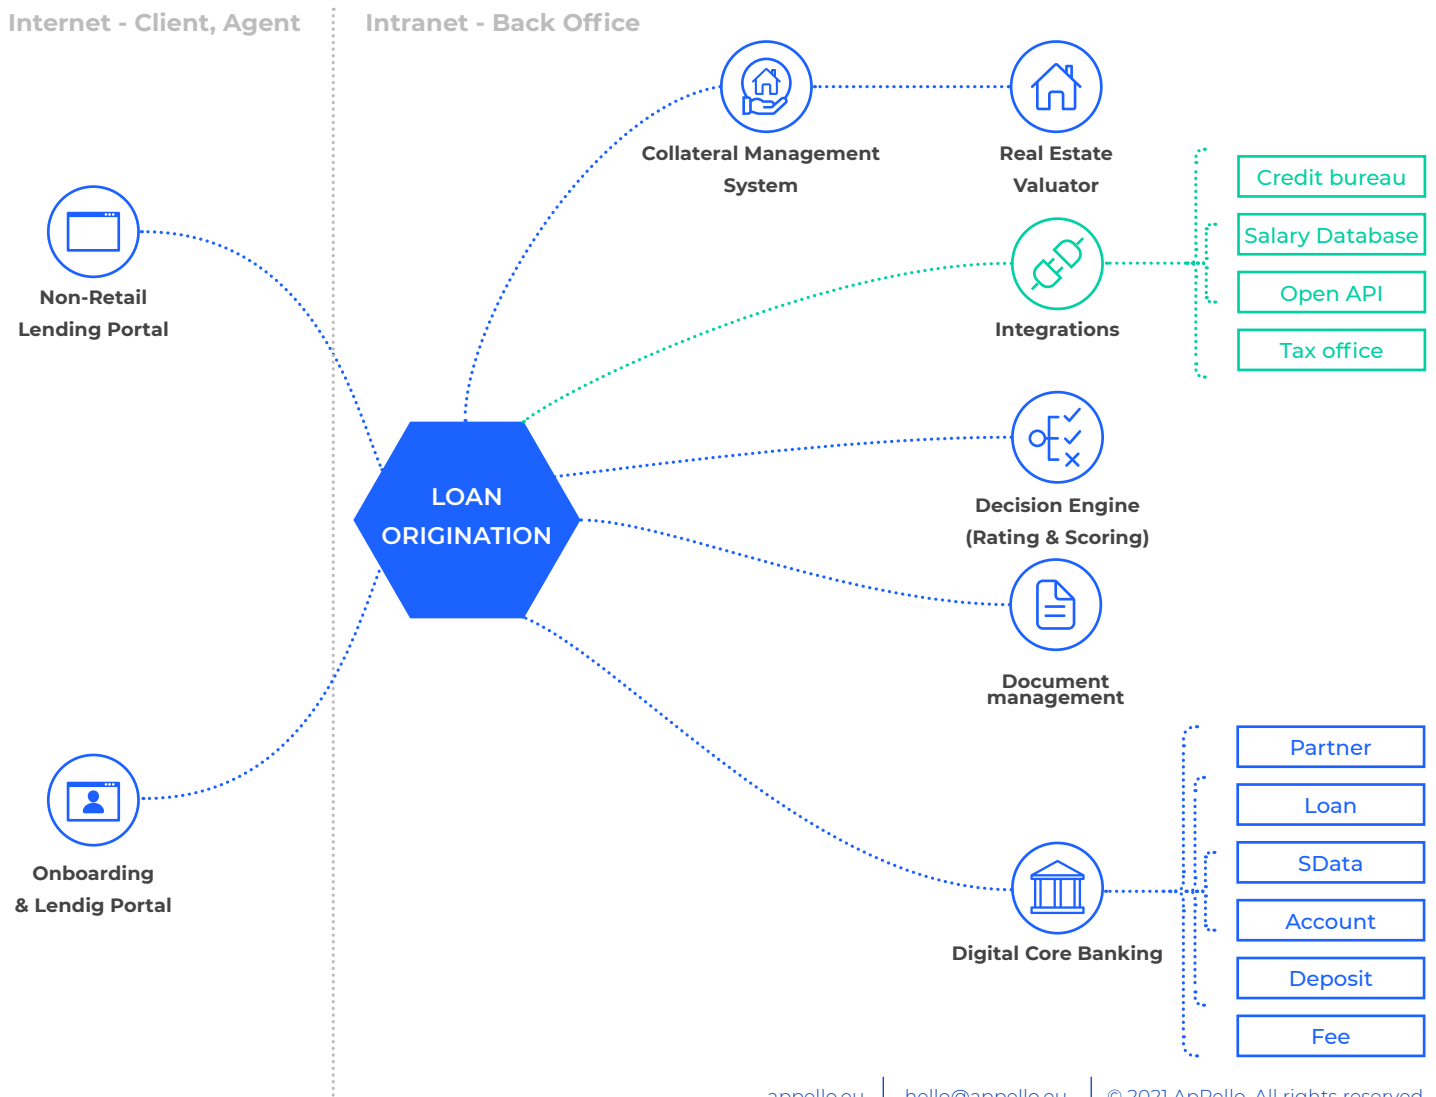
Internet - Client, Agent

Intranet - Back Office

Collateral Management System

Real Estate Valuator

Credit bureau

Salary Database

Open API

Tax office

Non-Retail Lending Portal

Integrations

LOAN ORIGINATION

Decision Engine (Rating & Scoring)

Document management

Partner

Loan

SData

Account

Deposit

Fee

Onboarding & Lendig Portal

Digital Core Banking

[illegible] | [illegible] | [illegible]